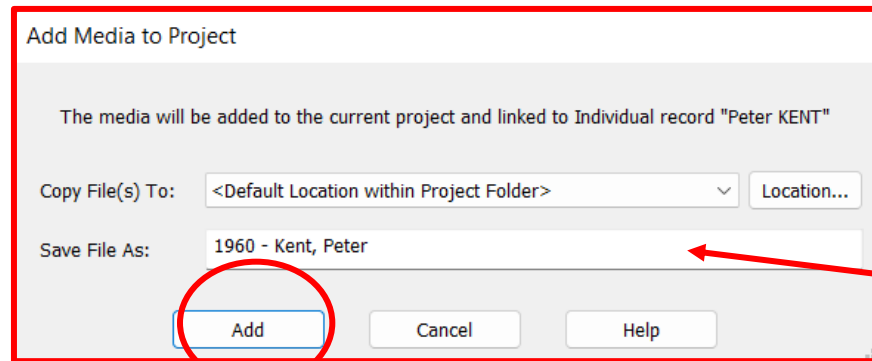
Add Media to Project

The media will be added to the current project and linked to Individual record "Peter KENT"

Copy File(s) To: <Default Location within Project Folder> Location...

Save File As: 1960 - Kent, Peter

Add Cancel Help